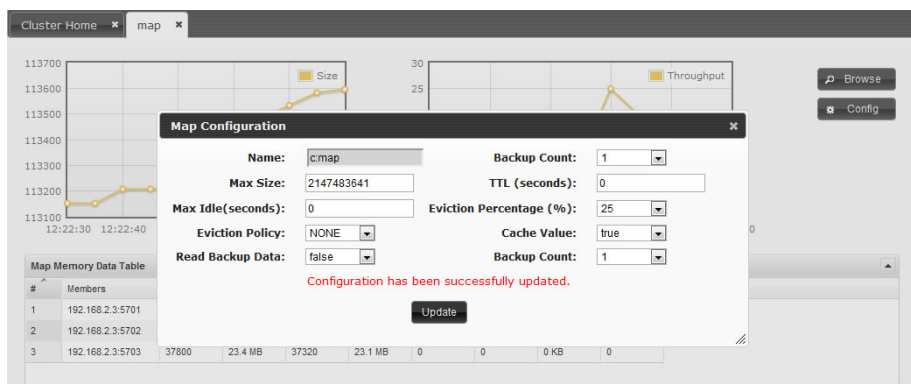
Cluster Home ✖ map ✖

113700
113600
113500
113400
113300
113200
113100
12:22:30 12:22:40

Size

30
25

Throughput

0

Browse
Config

Map Configuration ✖

Name: c:map
Max Size: 2147483641
Max Idle(seconds): 0
Eviction Policy: NONE
Read Backup Data: false

Backup Count: 1
TTL (seconds): 0
Eviction Percentage (%): 25
Cache Value: true
Backup Count: 1

Configuration has been successfully updated.

Update

Map Memory Data Table

| # | Members | | | | | | | | |
|---|---|---|---|---|---|---|---|---|---|
| 1 | 192.168.2.3:5701 | | | | | | | | |
| 2 | 192.168.2.3:5702 | | | | | | | | |
| 3 | 192.168.2.3:5703 | 37800 | 23.4 MB | 37320 | 23.1 MB | 0 | 0 | 0 KB | 0 |